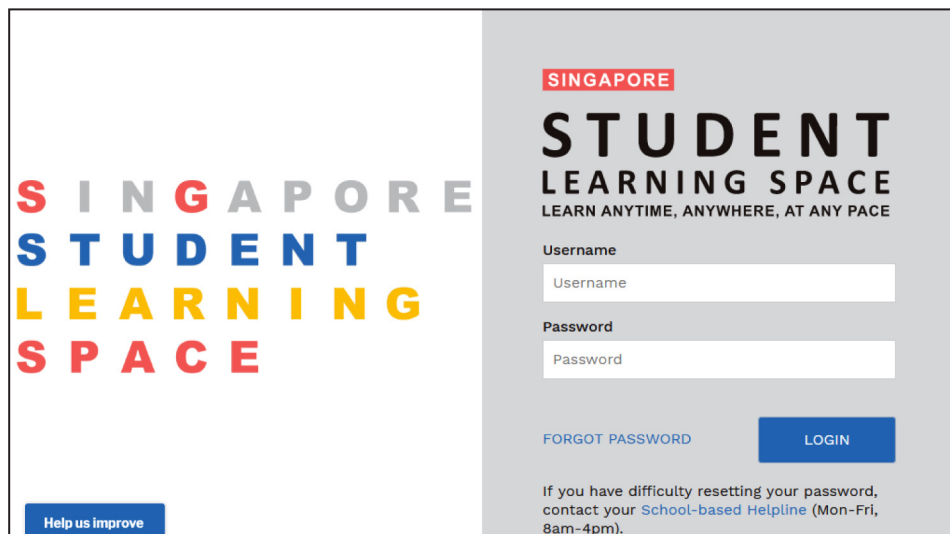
SINGAPORE
STUDENT
LEARNING
SPACE

Help us improve

SINGAPORE
STUDENT
LEARNING SPACE
LEARN ANYTIME, ANYWHERE, AT ANY PACE

Username
Username

Password
Password

FORGOT PASSWORD

LOGIN

If you have difficulty resetting your password, contact your School-based Helpline (Mon-Fri, 8am-4pm).